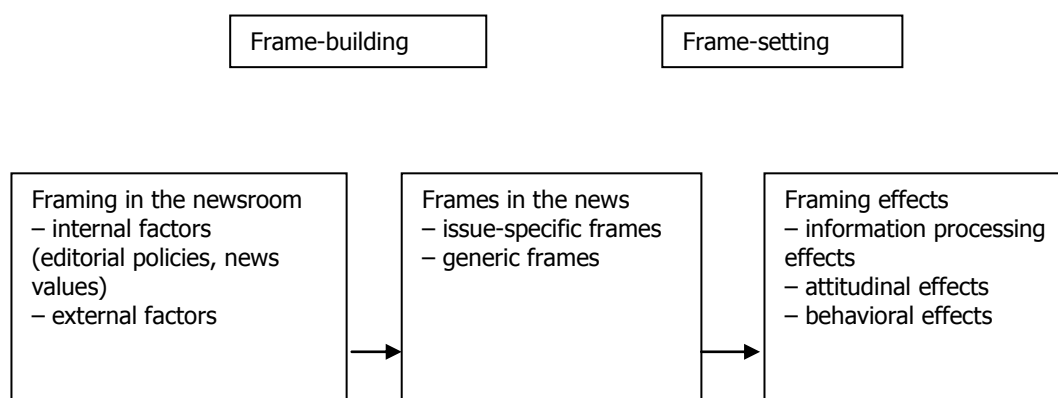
Frame-building

Frame-setting

Framing in the newsroom
– internal factors (editorial policies, news values)
– external factors

Frames in the news
– issue-specific frames
– generic frames

Framing effects
– information processing effects
– attitudinal effects
– behavioral effects